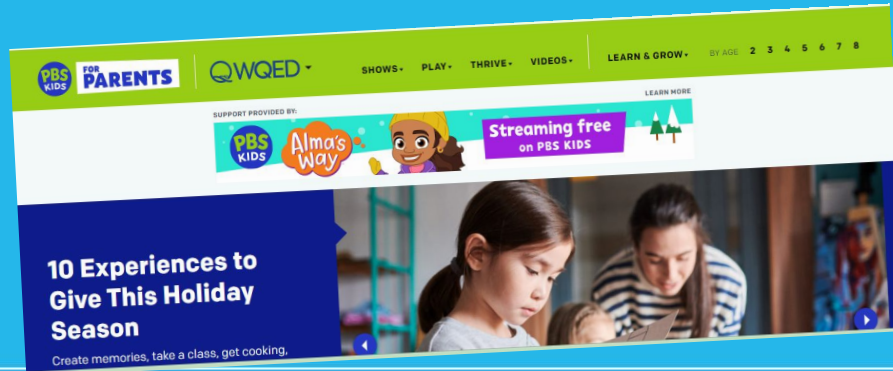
PBS KIDS FOR PARENTS

QWQED

SHOWS PLAY THRIVE VIDEOS LEARN & GROW BY AGE 2 3 4 5 6 7 8

SUPPORT PROVIDED BY:

LEARN MORE

PBS KIDS Alma's Way Streaming free on PBS KIDS

10 Experiences to Give This Holiday Season

Create memories, take a class, get cooking,